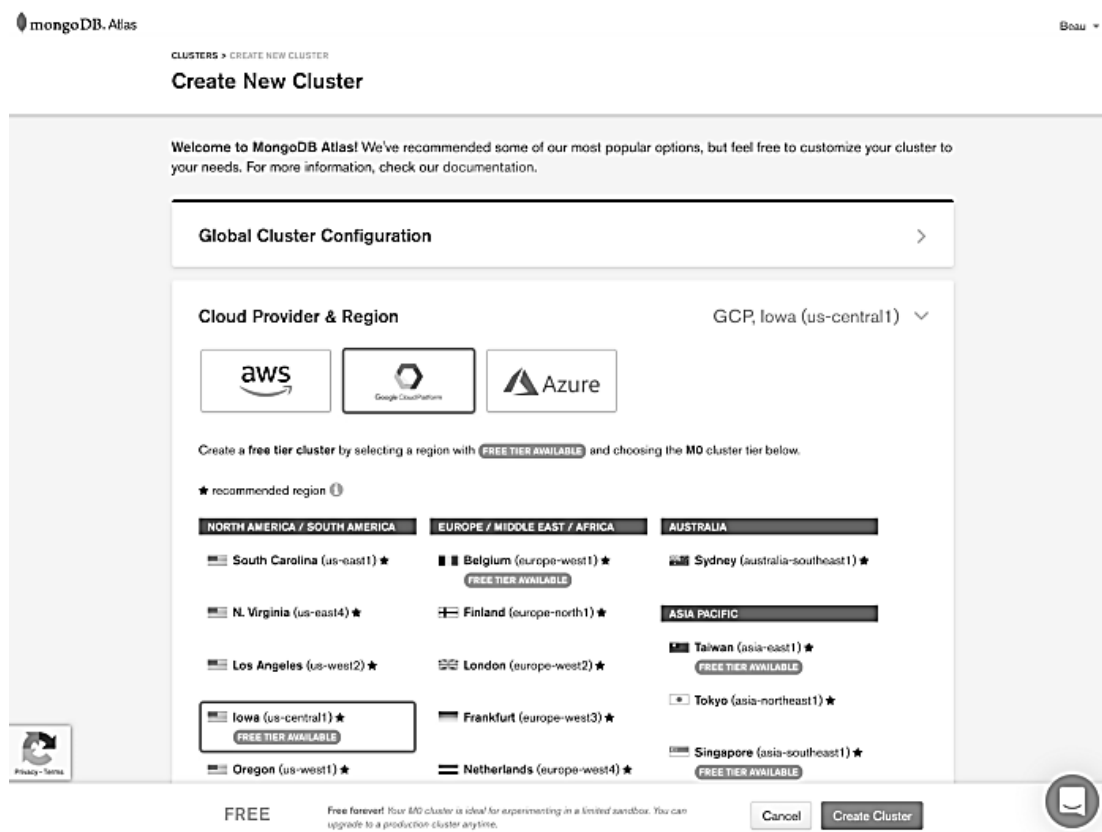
mongoDB. Atlas

Beau

CLUSTERS > CREATE NEW CLUSTER

Create New Cluster

Welcome to MongoDB Atlas! We've recommended some of our most popular options, but feel free to customize your cluster to your needs. For more information, check our documentation.

Global Cluster Configuration

Cloud Provider & Region

GCP, Iowa (us-central1)

aws

Google Cloud Platform

Azure

Create a free tier cluster by selecting a region with FREE TIER AVAILABLE and choosing the M0 cluster tier below.

★ recommended region

NORTH AMERICA / SOUTH AMERICA

South Carolina (us-east1) ★

N. Virginia (us-east4) ★

Los Angeles (us-west2) ★

Iowa (us-central1) ★
FREE TIER AVAILABLE

Oregon (us-west1) ★

EUROPE / MIDDLE EAST / AFRICA

Belgium (europe-west1) ★
FREE TIER AVAILABLE

Finland (europe-north1) ★

London (europe-west2) ★

Frankfurt (europe-west3) ★

Netherlands (europe-west4) ★

AUSTRALIA

Sydney (australia-southeast1) ★

ASIA PACIFIC

Taiwan (asia-east1) ★
FREE TIER AVAILABLE

Tokyo (asia-northeast1) ★

Singapore (asia-southeast1) ★
FREE TIER AVAILABLE

Privacy - Terms

FREE

Free forever! Your M0 cluster is ideal for experimenting in a limited sandbox. You can upgrade to a production cluster anytime.

Cancel

Create Cluster